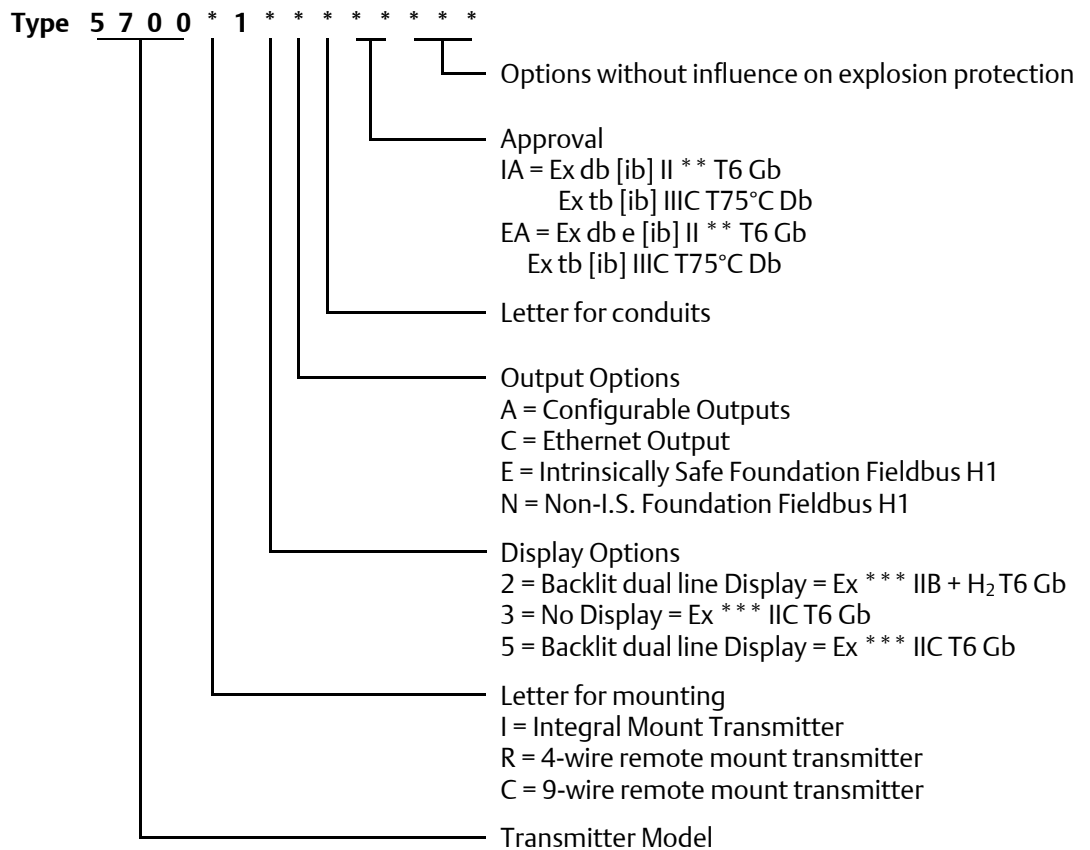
Type 5 7 0 0 * 1 * * * * * * * *

Options without influence on explosion protection

Approval
IA = Ex db [ib] II * * T6 Gb
Ex tb [ib] IIIC T75°C Db
EA = Ex db e [ib] II * * T6 Gb
Ex tb [ib] IIIC T75°C Db

Letter for conduits

Output Options
A = Configurable Outputs
C = Ethernet Output
E = Intrinsically Safe Foundation Fieldbus H1
N = Non-I.S. Foundation Fieldbus H1

Display Options
2 = Backlit dual line Display = Ex * * * IIB + $H_2$ T6 Gb
3 = No Display = Ex * * * IIC T6 Gb
5 = Backlit dual line Display = Ex * * * IIC T6 Gb

Letter for mounting
I = Integral Mount Transmitter
R = 4-wire remote mount transmitter
C = 9-wire remote mount transmitter

Transmitter Model